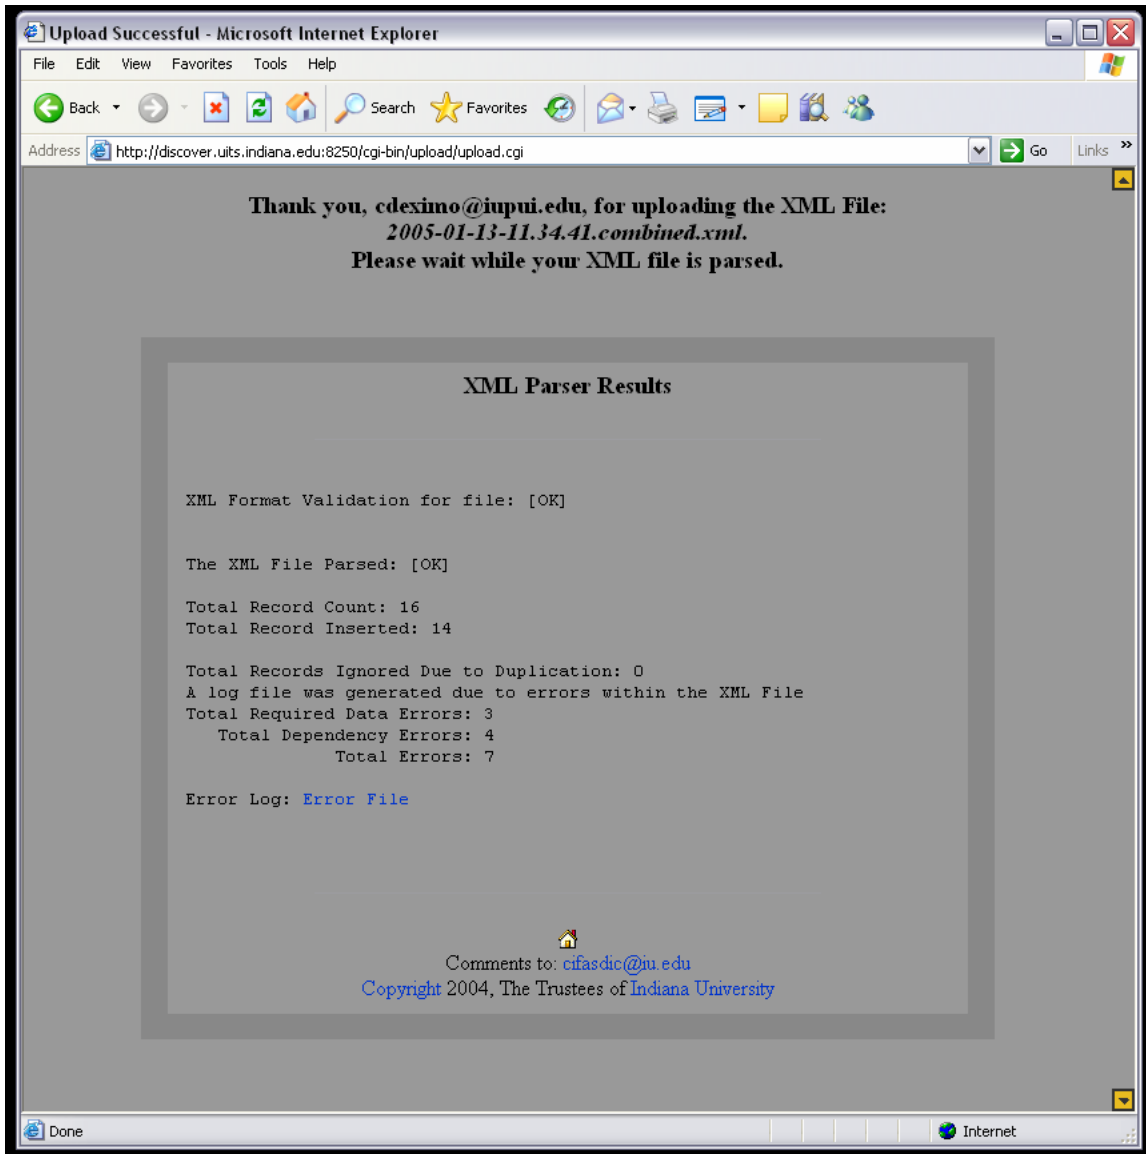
Upload Successful - Microsoft Internet Explorer

File Edit View Favorites Tools Help

Back Search Favorites

Address http://discover.uits.indiana.edu:8250/cgi-bin/upload/upload.cgi Go Links

Thank you, cdeximo@iupui.edu, for uploading the XML File:
2005-01-13-11.34.41.combined.xml.
Please wait while your XML file is parsed.

XML Parser Results

XML Format Validation for file: [OK]

The XML File Parsed: [OK]

Total Record Count: 16
Total Record Inserted: 14

Total Records Ignored Due to Duplication: 0
A log file was generated due to errors within the XML File
Total Required Data Errors: 3
Total Dependency Errors: 4
Total Errors: 7

Error Log: Error File

Comments to: cifasdic@iu.edu
Copyright 2004, The Trustees of Indiana University

Done Internet